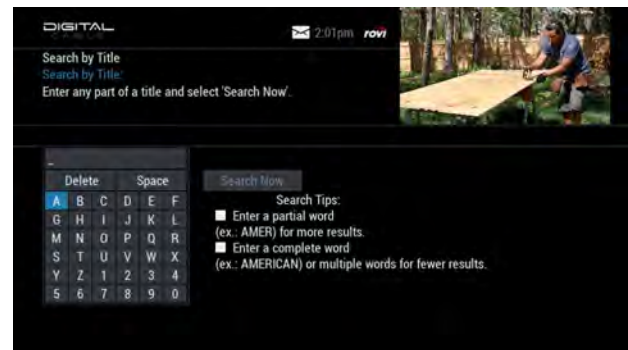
DIGITAL

2:01pm rovi

Search by Title
Search by Title:
Enter any part of a title and select 'Search Now'.

_

| Delete | | | Space | | |
|---|---|---|---|---|---|
| A | B | C | D | E | F |
| G | H | I | J | K | L |
| M | N | O | P | Q | R |
| S | T | U | V | W | X |
| Y | Z | 1 | 2 | 3 | 4 |
| 5 | 6 | 7 | 8 | 9 | 0 |

Search Now

Search Tips:
Enter a partial word (ex.: AMER) for more results.
Enter a complete word (ex.: AMERICAN) or multiple words for fewer results.